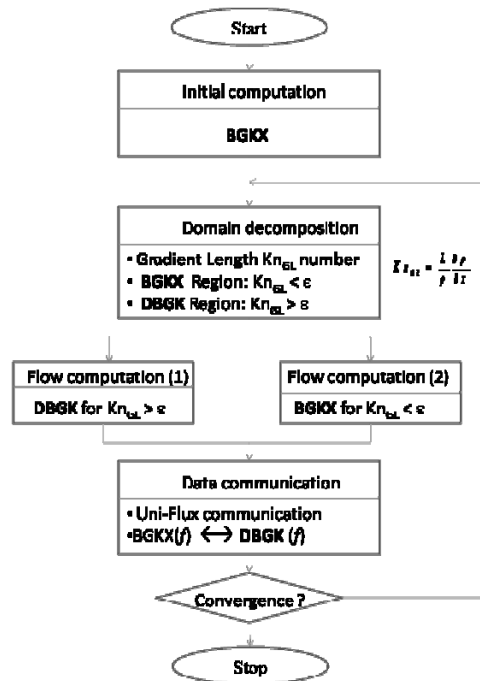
Start

Initial computation

BGKX

Domain decomposition

• Gradient Length $Kn_{GL}$ number
• BGKX Region: $Kn_{GL} < \varepsilon$
• DBGK Region: $Kn_{GL} > \varepsilon$

$Kn_{GL} = \frac{\lambda}{\rho}\frac{\partial \rho}{\partial x}$

Flow computation (1)

DBGK for $Kn_{GL} > \varepsilon$

Flow computation (2)

BGKX for $Kn_{GL} < \varepsilon$

Data communication

• Uni-Flux communication
•BGKX($f$) $\longleftrightarrow$ DBGK ($f$)

Convergence ?

Stop